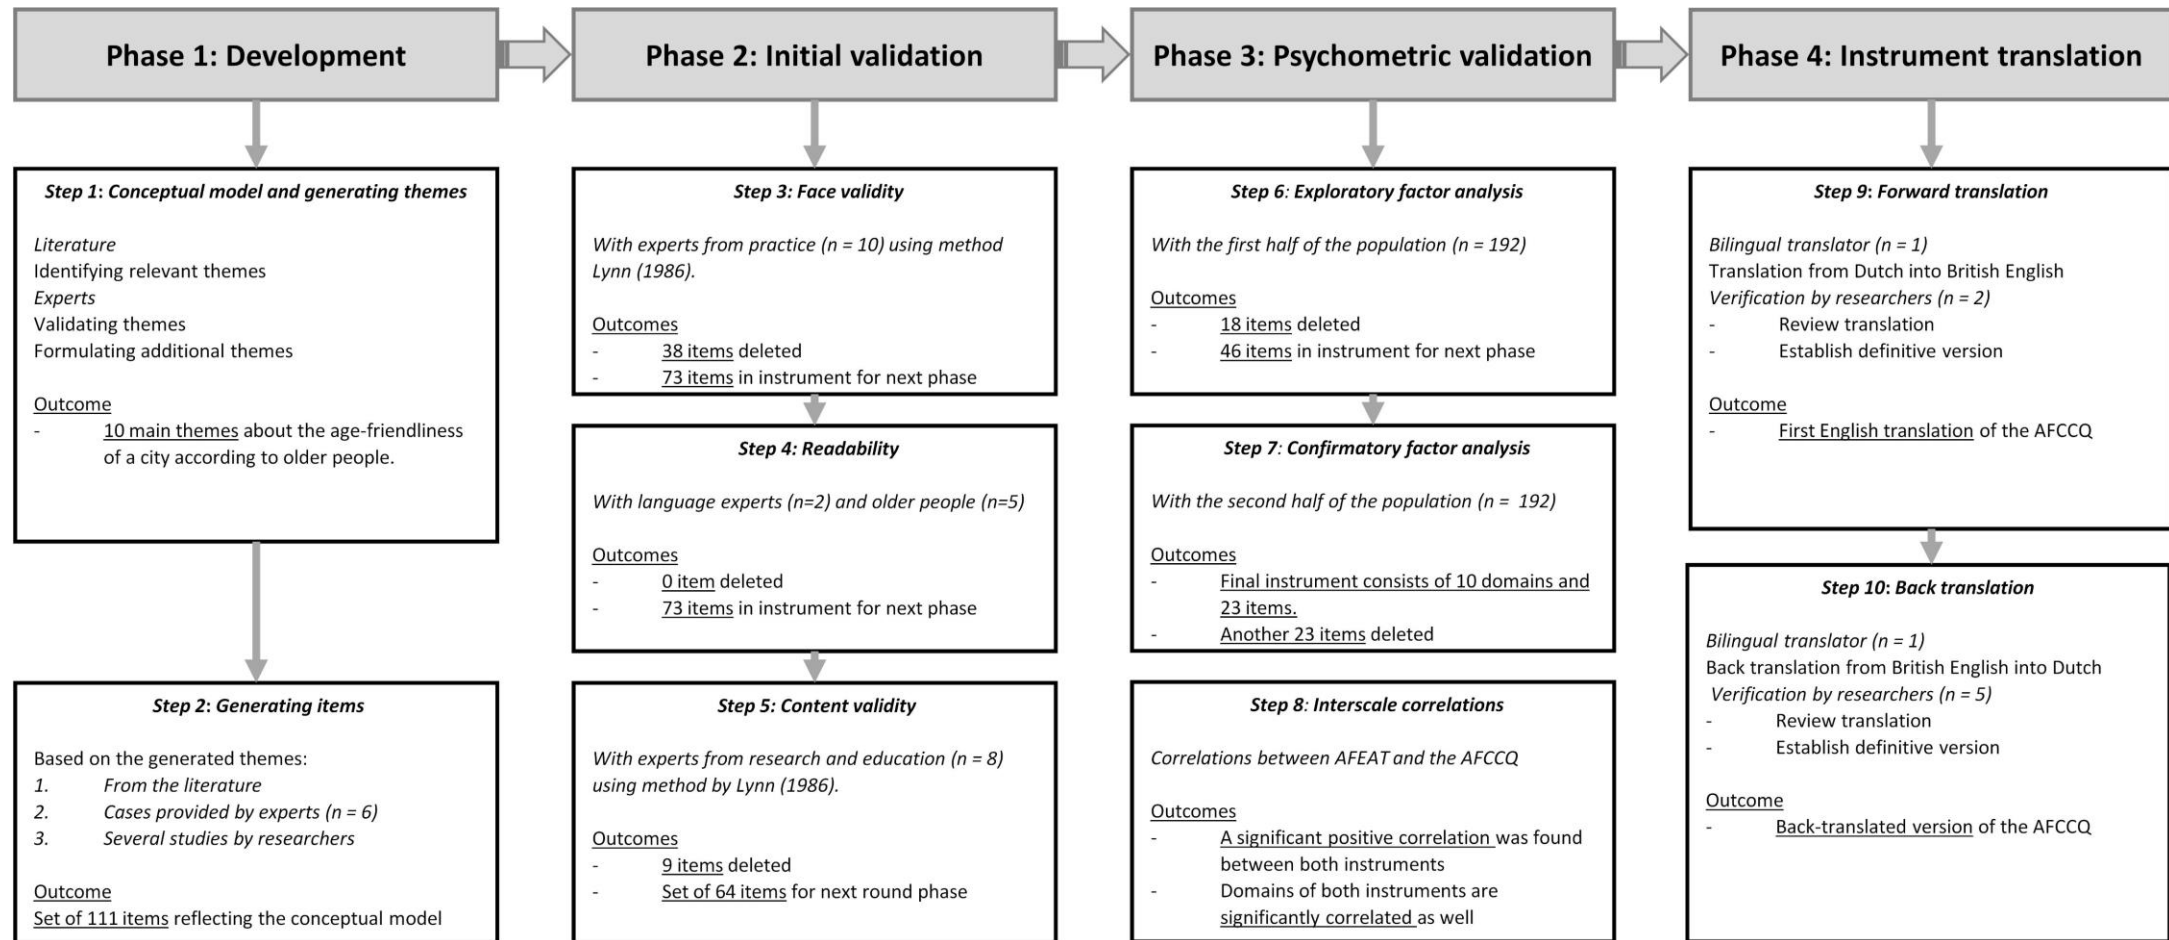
Phase 1: Development

Step 1: Conceptual model and generating themes

Literature
Identifying relevant themes
Experts
Validating themes
Formulating additional themes

Outcome
- 10 main themes about the age-friendliness of a city according to older people.

Step 2: Generating items

Based on the generated themes:
1. From the literature
2. Cases provided by experts (n = 6)
3. Several studies by researchers

Outcome
Set of 111 items reflecting the conceptual model

Phase 2: Initial validation

Step 3: Face validity

With experts from practice (n = 10) using method Lynn (1986).

Outcomes
- 38 items deleted
- 73 items in instrument for next phase

Step 4: Readability

With language experts (n=2) and older people (n=5)

Outcomes
- 0 item deleted
- 73 items in instrument for next phase

Step 5: Content validity

With experts from research and education (n = 8) using method by Lynn (1986).

Outcomes
- 9 items deleted
- Set of 64 items for next round phase

Phase 3: Psychometric validation

Step 6: Exploratory factor analysis

With the first half of the population (n = 192)

Outcomes
- 18 items deleted
- 46 items in instrument for next phase

Step 7: Confirmatory factor analysis

With the second half of the population (n = 192)

Outcomes
- Final instrument consists of 10 domains and 23 items.
- Another 23 items deleted

Step 8: Interscale correlations

Correlations between AFEAT and the AFCCQ

Outcomes
- A significant positive correlation was found between both instruments
- Domains of both instruments are significantly correlated as well

Phase 4: Instrument translation

Step 9: Forward translation

Bilingual translator (n = 1)
Translation from Dutch into British English
Verification by researchers (n = 2)
- Review translation
- Establish definitive version

Outcome
- First English translation of the AFCCQ

Step 10: Back translation

Bilingual translator (n = 1)
Back translation from British English into Dutch
Verification by researchers (n = 5)
- Review translation
- Establish definitive version

Outcome
- Back-translated version of the AFCCQ